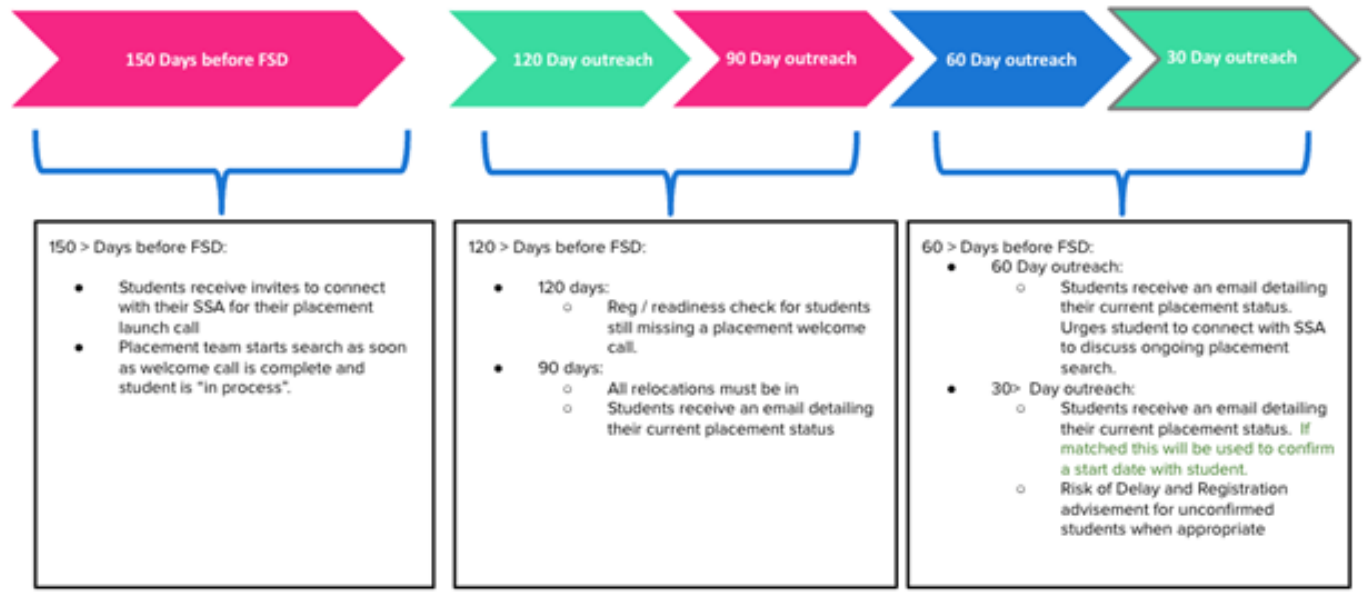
150 Days before FSD

120 Day outreach

90 Day outreach

60 Day outreach

30 Day outreach

150 > Days before FSD:

- Students receive invites to connect with their SSA for their placement launch call
- Placement team starts search as soon as welcome call is complete and student is "in process".

120 > Days before FSD:

- 120 days:
  - Reg / readiness check for students still missing a placement welcome call.
- 90 days:
  - All relocations must be in
  - Students receive an email detailing their current placement status

60 > Days before FSD:
- 60 Day outreach:
  - Students receive an email detailing their current placement status. Urges student to connect with SSA to discuss ongoing placement search.
- 30> Day outreach:
  - Students receive an email detailing their current placement status. If matched this will be used to confirm a start date with student.
  - Risk of Delay and Registration advisement for unconfirmed students when appropriate